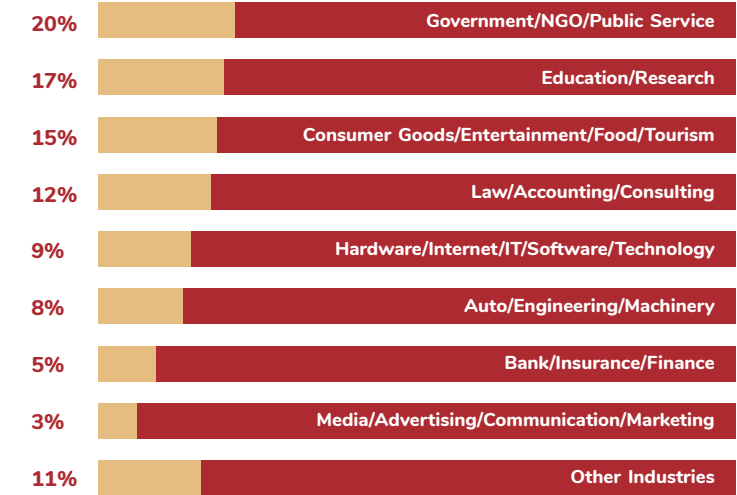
20% Government/NGO/Public Service

17% Education/Research

15% Consumer Goods/Entertainment/Food/Tourism

12% Law/Accounting/Consulting

9% Hardware/Internet/IT/Software/Technology

8% Auto/Engineering/Machinery

5% Bank/Insurance/Finance

3% Media/Advertising/Communication/Marketing

11% Other Industries